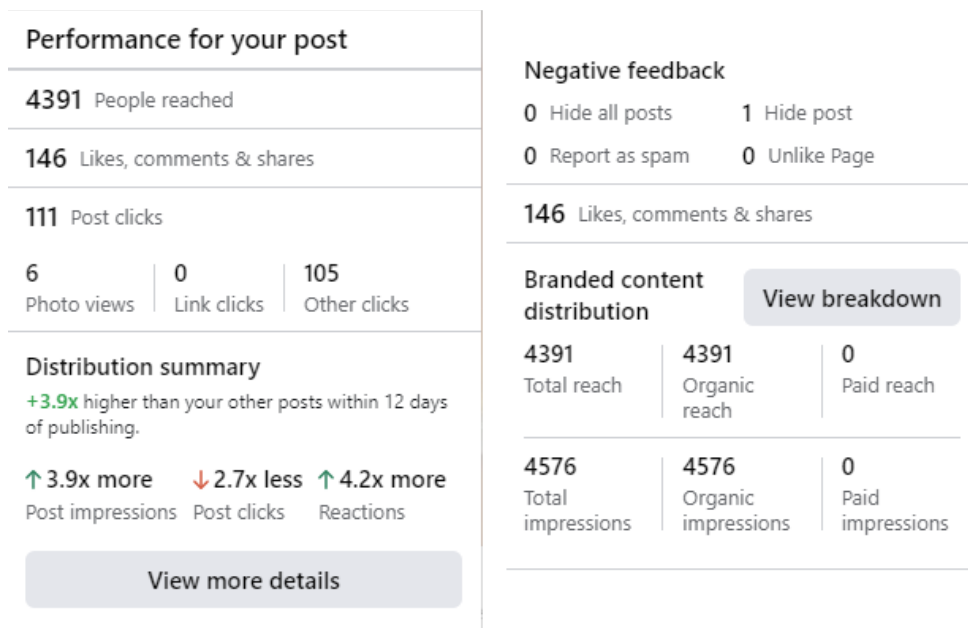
Performance for your post

4391 People reached

146 Likes, comments & shares

111 Post clicks

| 6 | 0 | 105 |
|---|---|---|
| Photo views | Link clicks | Other clicks |

Distribution summary

+3.9x higher than your other posts within 12 days of publishing.

| ↑3.9x more | ↓2.7x less | ↑4.2x more |
|---|---|---|
| Post impressions | Post clicks | Reactions |

View more details

Negative feedback

0 Hide all posts 1 Hide post

0 Report as spam 0 Unlike Page

146 Likes, comments & shares

Branded content distribution

View breakdown

| 4391 | 4391 | 0 |
|---|---|---|
| Total reach | Organic reach | Paid reach |

| 4576 | 4576 | 0 |
|---|---|---|
| Total impressions | Organic impressions | Paid impressions |